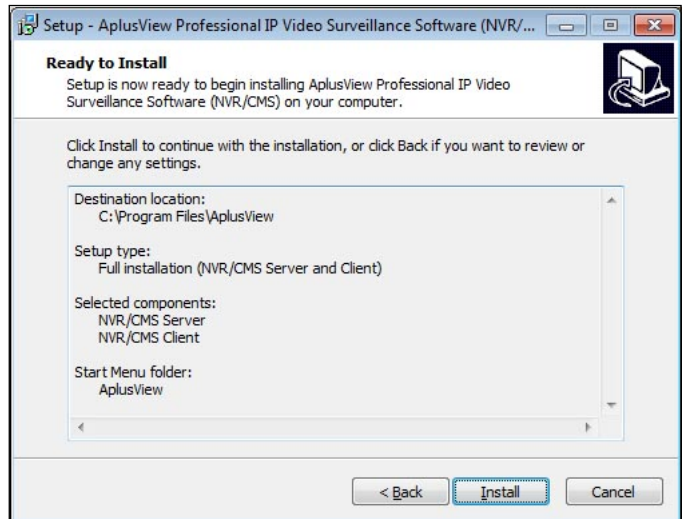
Setup - AplusView Professional IP Video Surveillance Software (NVR/...

Ready to Install

Setup is now ready to begin installing AplusView Professional IP Video Surveillance Software (NVR/CMS) on your computer.

Click Install to continue with the installation, or click Back if you want to review or change any settings.

Destination location:
C:\Program Files\AplusView

Setup type:
Full installation (NVR/CMS Server and Client)

Selected components:
NVR/CMS Server
NVR/CMS Client

Start Menu folder:
AplusView

< Back | Install | Cancel